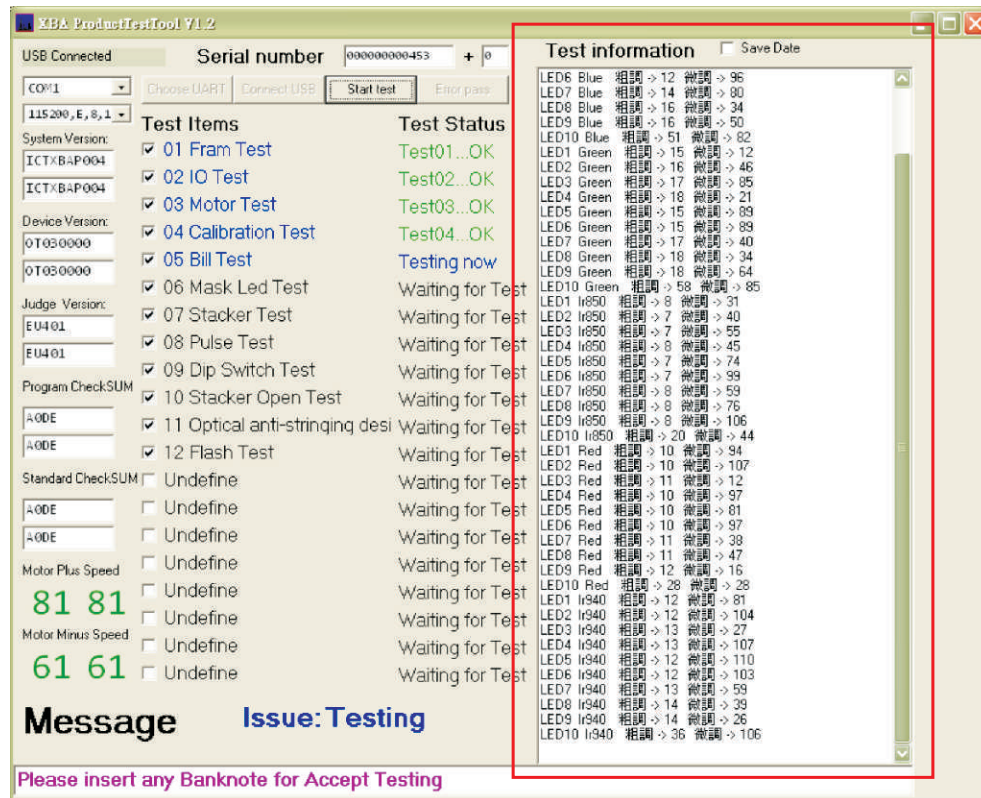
XBA ProductTestTool V1.2

USB Connected
Serial number 000000000453 + 0
COM1
115200,E,8,1
Choose UART Connect USB Start test Error pass
System Version:
ICTXBAP004
ICTXBAP004
Device Version:
OT030000
OT030000
Judge Version:
EU401
EU401
Program CheckSUM
A0DE
A0DE
Standard CheckSUM
A0DE
A0DE
Motor Plus Speed
81 81
Motor Minus Speed
61 61

Test Items
01 Fram Test
02 IO Test
03 Motor Test
04 Calibration Test
05 Bill Test
06 Mask Led Test
07 Stacker Test
08 Pulse Test
09 Dip Switch Test
10 Stacker Open Test
11 Optical anti-stringing desi
12 Flash Test
Undefine
Undefine
Undefine
Undefine
Undefine
Undefine
Undefine
Undefine

Test Status
Test01...OK
Test02...OK
Test03...OK
Test04...OK
Testing now
Waiting for Test
Waiting for Test
Waiting for Test
Waiting for Test
Waiting for Test
Waiting for Test
Waiting for Test
Waiting for Test
Waiting for Test
Waiting for Test
Waiting for Test
Waiting for Test
Waiting for Test
Waiting for Test
Waiting for Test

Test information
Save Date
LED6 Blue 粗調 -> 12 微調 -> 96
LED7 Blue 粗調 -> 14 微調 -> 80
LED8 Blue 粗調 -> 16 微調 -> 34
LED9 Blue 粗調 -> 16 微調 -> 50
LED10 Blue 粗調 -> 51 微調 -> 82
LED1 Green 粗調 -> 15 微調 -> 12
LED2 Green 粗調 -> 16 微調 -> 46
LED3 Green 粗調 -> 17 微調 -> 85
LED4 Green 粗調 -> 18 微調 -> 21
LED5 Green 粗調 -> 15 微調 -> 89
LED6 Green 粗調 -> 15 微調 -> 89
LED7 Green 粗調 -> 17 微調 -> 40
LED8 Green 粗調 -> 18 微調 -> 34
LED9 Green 粗調 -> 18 微調 -> 64
LED10 Green 粗調 -> 58 微調 -> 85
LED1 Ir850 粗調 -> 8 微調 -> 31
LED2 Ir850 粗調 -> 7 微調 -> 40
LED3 Ir850 粗調 -> 7 微調 -> 55
LED4 Ir850 粗調 -> 8 微調 -> 45
LED5 Ir850 粗調 -> 7 微調 -> 74
LED6 Ir850 粗調 -> 7 微調 -> 99
LED7 Ir850 粗調 -> 8 微調 -> 59
LED8 Ir850 粗調 -> 8 微調 -> 76
LED9 Ir850 粗調 -> 8 微調 -> 106
LED10 Ir850 粗調 -> 20 微調 -> 44
LED1 Red 粗調 -> 10 微調 -> 94
LED2 Red 粗調 -> 10 微調 -> 107
LED3 Red 粗調 -> 11 微調 -> 12
LED4 Red 粗調 -> 10 微調 -> 97
LED5 Red 粗調 -> 10 微調 -> 81
LED6 Red 粗調 -> 10 微調 -> 97
LED7 Red 粗調 -> 11 微調 -> 38
LED8 Red 粗調 -> 11 微調 -> 47
LED9 Red 粗調 -> 12 微調 -> 16
LED10 Red 粗調 -> 28 微調 -> 28
LED1 Ir940 粗調 -> 12 微調 -> 81
LED2 Ir940 粗調 -> 12 微調 -> 104
LED3 Ir940 粗調 -> 13 微調 -> 27
LED4 Ir940 粗調 -> 13 微調 -> 107
LED5 Ir940 粗調 -> 12 微調 -> 110
LED6 Ir940 粗調 -> 12 微調 -> 103
LED7 Ir940 粗調 -> 13 微調 -> 59
LED8 Ir940 粗調 -> 14 微調 -> 39
LED9 Ir940 粗調 -> 14 微調 -> 26
LED10 Ir940 粗調 -> 36 微調 -> 106

Message
Issue: Testing
Please insert any Banknote for Accept Testing